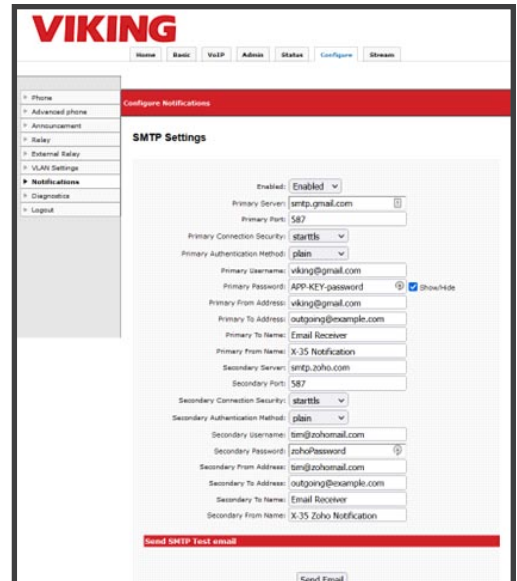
VIKING

Home Basic VoIP Admin Status Configure Stream

Phone
Advanced phone
Announcement
Relay
External Relay
VLAN Settings
Notifications
Diagnostics
Logout

Configure Notifications

SMTP Settings

Enabled: Enabled
Primary Server: smtp.gmail.com
Primary Port: 587
Primary Connection Security: starttls
Primary Authentication Method: plain
Primary Username: viking@gmail.com
Primary Password: APP-KEY-password Show/Hide
Primary From Address: viking@gmail.com
Primary To Address: outgoing@example.com
Primary To Name: Email Receiver
Primary From Name: X-35 Notification
Secondary Server: smtp.zoho.com
Secondary Port: 587
Secondary Connection Security: starttls
Secondary Authentication Method: plain
Secondary Username: tim@zohomail.com
Secondary Password: zohoPassword
Secondary From Address: tim@zohomail.com
Secondary To Address: outgoing@example.com
Secondary To Name: Email Receiver
Secondary From Name: X-35 Zoho Notification

Send SMTP Test email

Send Email